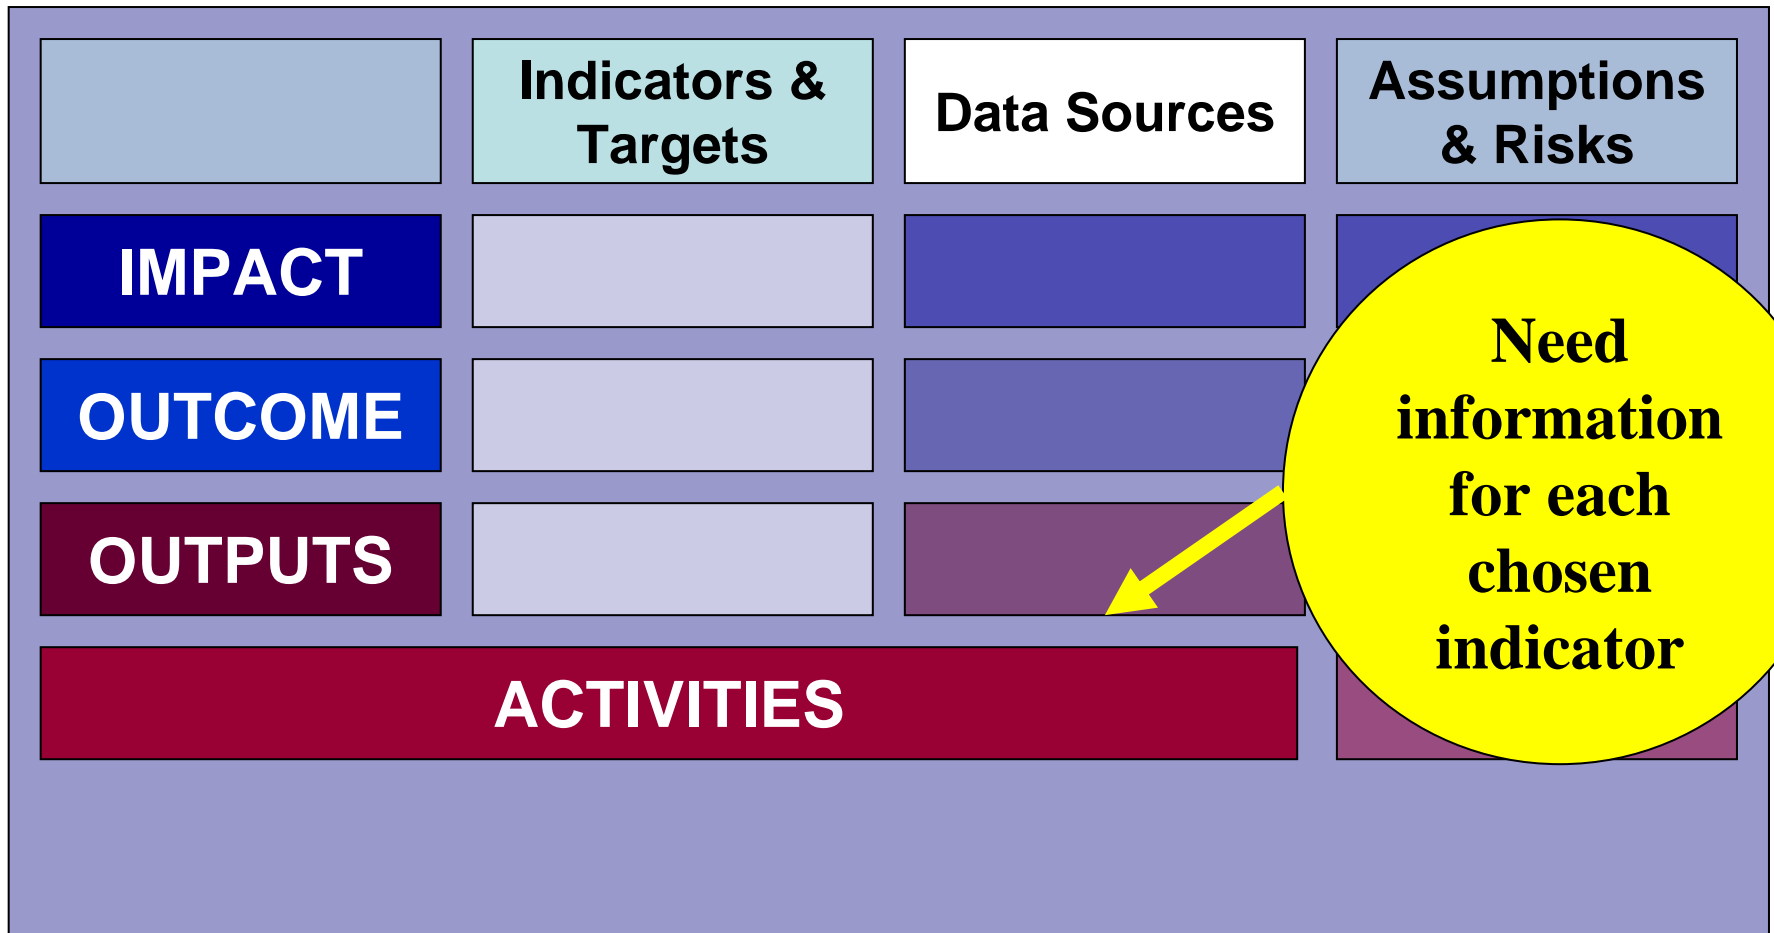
|  | Indicators & Targets | Data Sources | Assumptions & Risks |
|---|---|---|---|
| IMPACT |  |  |  |
| OUTCOME |  |  |  |
| OUTPUTS |  |  |  |
| ACTIVITIES |  |  |  |

Need information for each chosen indicator